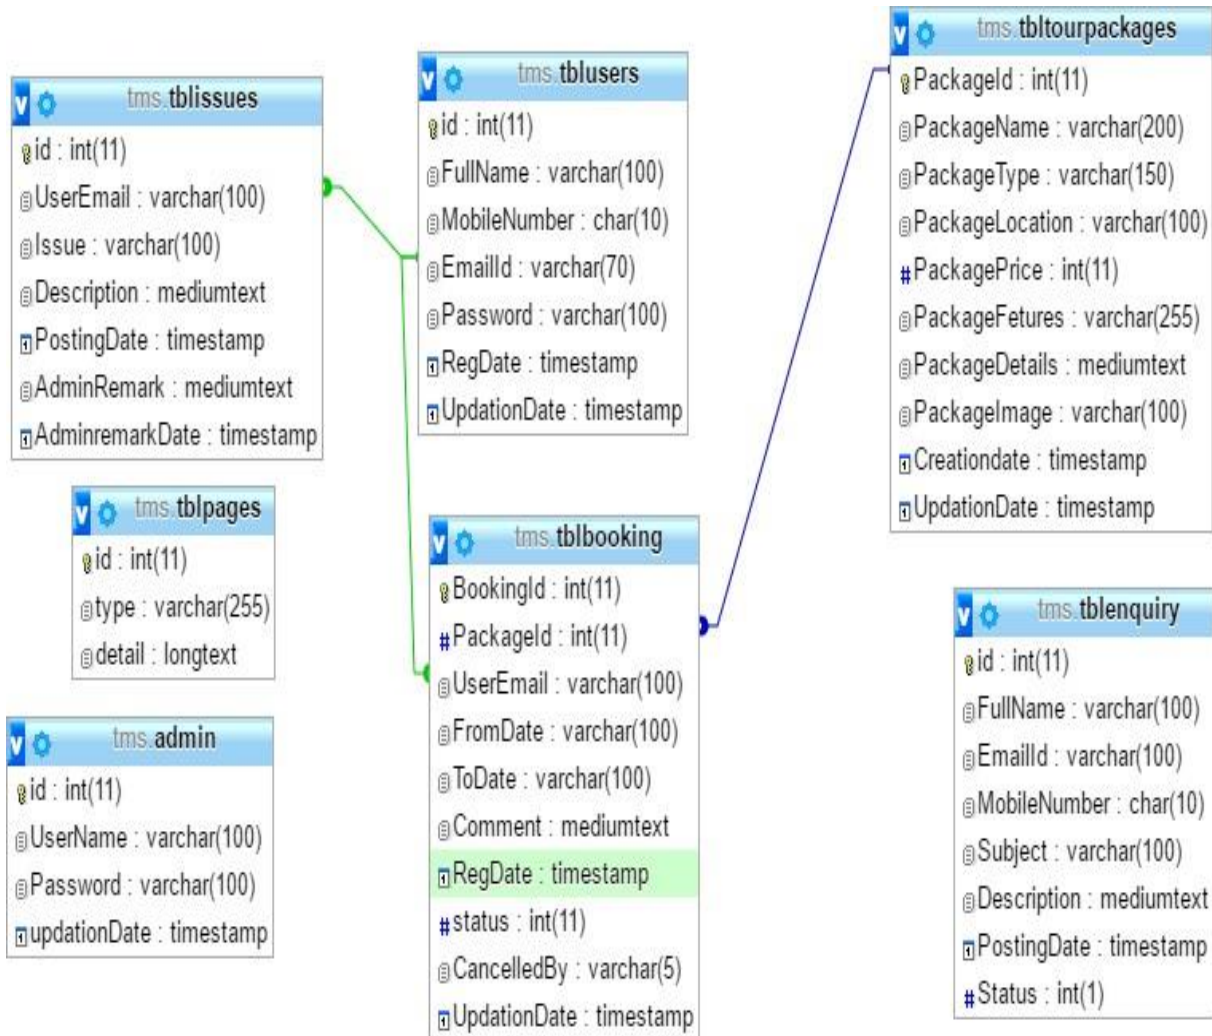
tms.tblissues
id : int(11)
UserEmail : varchar(100)
Issue : varchar(100)
Description : mediumtext
PostingDate : timestamp
AdminRemark : mediumtext
AdminremarkDate : timestamp

tms.tblpages
id : int(11)
type : varchar(255)
detail : longtext

tms.admin
id : int(11)
UserName : varchar(100)
Password : varchar(100)
updationDate : timestamp

tms.tblusers
id : int(11)
FullName : varchar(100)
MobileNumber : char(10)
EmailId : varchar(70)
Password : varchar(100)
RegDate : timestamp
UpdationDate : timestamp

tms.tblbooking
BookingId : int(11)
PackageId : int(11)
UserEmail : varchar(100)
FromDate : varchar(100)
ToDate : varchar(100)
Comment : mediumtext
RegDate : timestamp
status : int(11)
CancelledBy : varchar(5)
UpdationDate : timestamp

tms.tbltourpackages
PackageId : int(11)
PackageName : varchar(200)
PackageType : varchar(150)
PackageLocation : varchar(100)
PackagePrice : int(11)
PackageFetures : varchar(255)
PackageDetails : mediumtext
PackageImage : varchar(100)
Creationdate : timestamp
UpdationDate : timestamp

tms.tblenquiry
id : int(11)
FullName : varchar(100)
EmailId : varchar(100)
MobileNumber : char(10)
Subject : varchar(100)
Description : mediumtext
PostingDate : timestamp
Status : int(1)